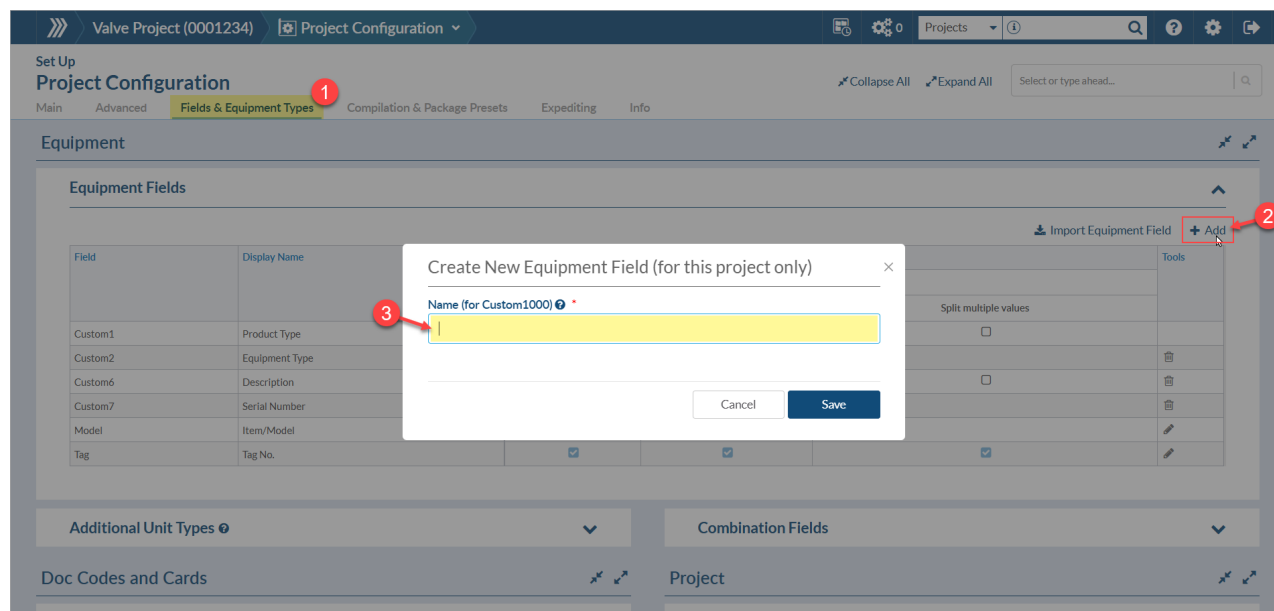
Valve Project (0001234) Project Configuration

0 Projects

Set Up
Project Configuration

Collapse All Expand All Select or type ahead...

Main Advanced Fields & Equipment Types 1 Compilation & Package Presets Expediting Info

Equipment

Equipment Fields

Import Equipment Field + Add 2

| Field | Display Name | | | Split multiple values | Tools |
|---|---|---|---|---|---|
| Custom1 | Product Type | | | | |
| Custom2 | Equipment Type | | | | |
| Custom6 | Description | | | | |
| Custom7 | Serial Number | | | | |
| Model | Item/Model | | | | |
| Tag | Tag No. | | | | |

Create New Equipment Field (for this project only) ×

Name (for Custom1000) *

3

Cancel Save

Additional Unit Types

Combination Fields

Doc Codes and Cards

Project